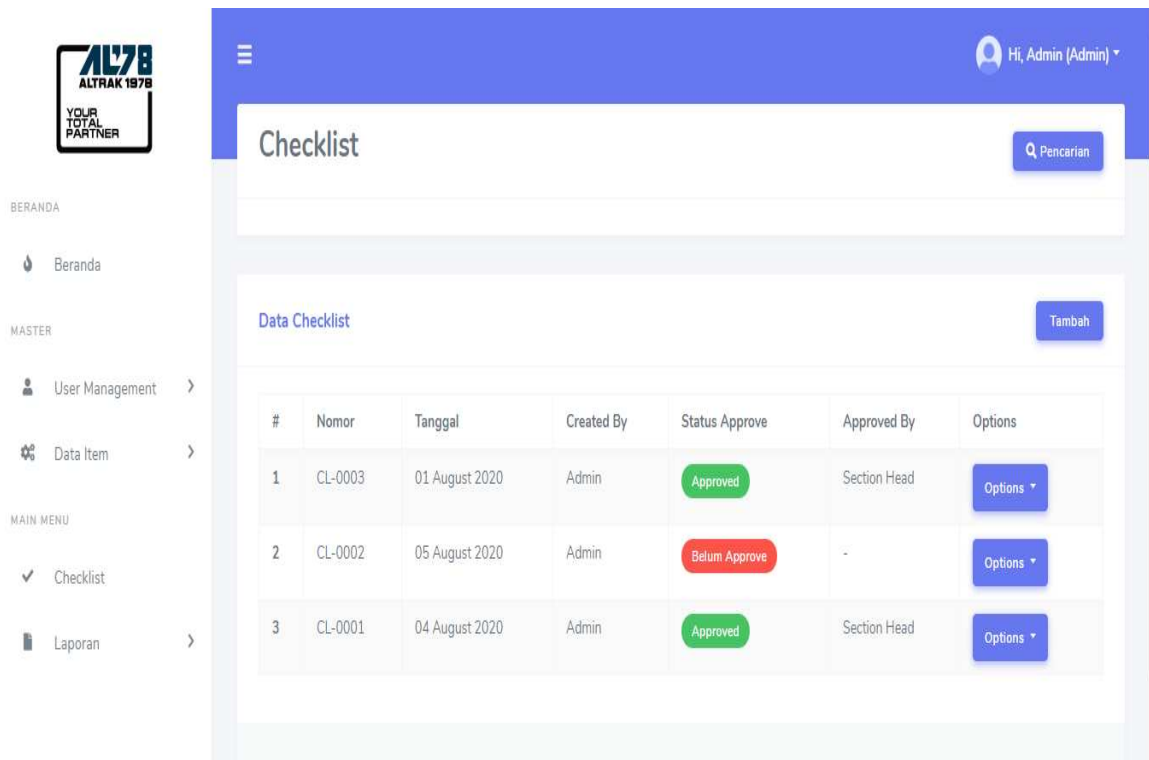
AL78
ALTRAK 1978
YOUR TOTAL PARTNER

BERANDA
Beranda
MASTER
User Management
Data Item
MAIN MENU
Checklist
Laporan

Hi, Admin (Admin)

Checklist

Pencarian

Data Checklist

Tambah

| # | Nomor | Tanggal | Created By | Status Approve | Approved By | Options |
|---|---|---|---|---|---|---|
| 1 | CL-0003 | 01 August 2020 | Admin | Approved | Section Head | Options |
| 2 | CL-0002 | 05 August 2020 | Admin | Belum Approve | - | Options |
| 3 | CL-0001 | 04 August 2020 | Admin | Approved | Section Head | Options |